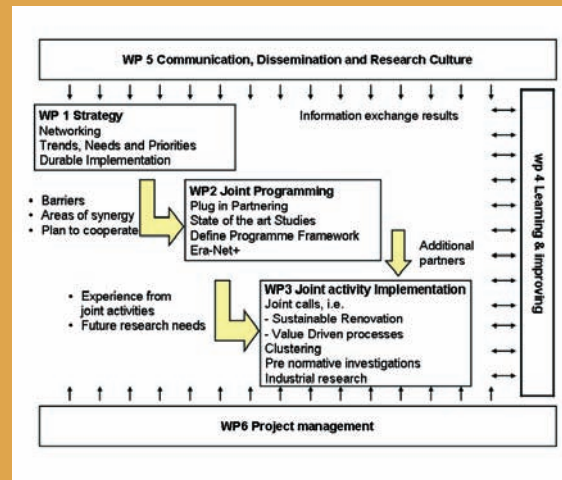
WP 5 Communication, Dissemination and Research Culture

WP 1 Strategy
Networking
Trends, Needs and Priorities
Durable Implementation

Information exchange results

wp 4 Learning & improving

• Barriers
• Areas of synergy
• Plan to cooperate

WP2 Joint Programming
Plug in Partnering
State of the art Studies
Define Programme Framework
Era-Net+

Additional partners

• Experience from joint activities
• Future research needs

WP3 Joint activity Implementation
Joint calls, i.e.
- Sustainable Renovation
- Value Driven processes
Clustering
Pre normative investigations
Industrial research

WP6 Project management